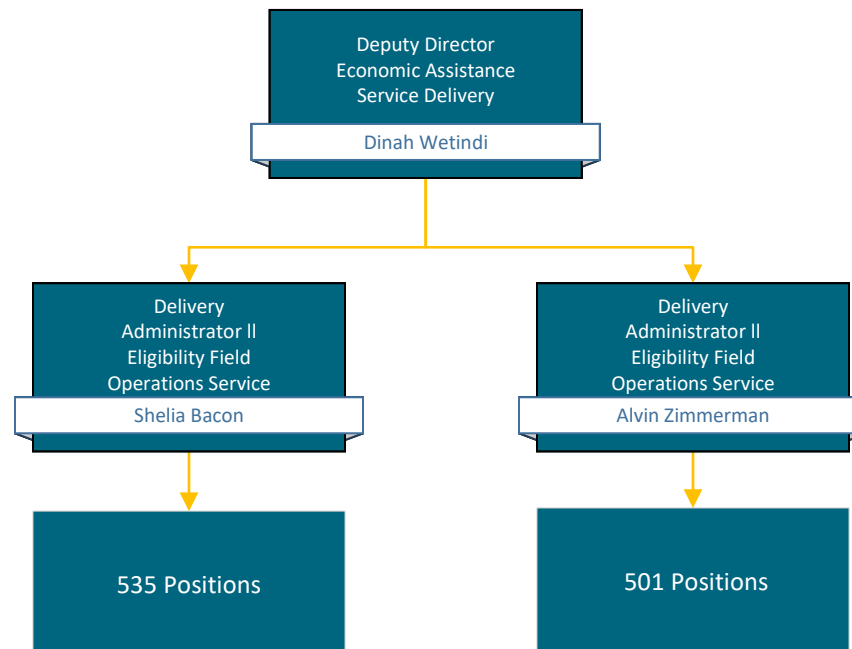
Deputy Director
Economic Assistance
Service Delivery

Dinah Wetindi

Delivery
Administrator ll
Eligibility Field
Operations Service

Shelia Bacon

535 Positions

Delivery
Administrator ll
Eligibility Field
Operations Service

Alvin Zimmerman

501 Positions